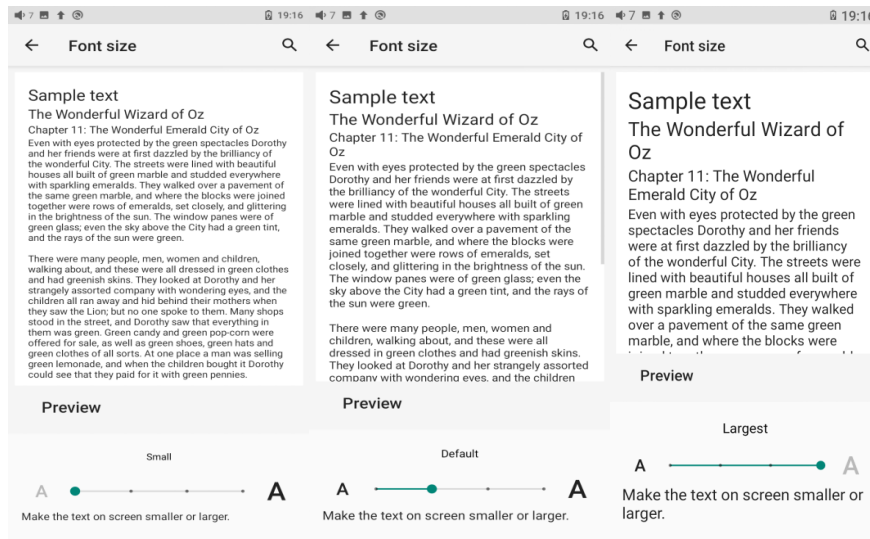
7 19:16
← Font size

Sample text
The Wonderful Wizard of Oz
Chapter 11: The Wonderful Emerald City of Oz
Even with eyes protected by the green spectacles Dorothy and her friends were at first dazzled by the brilliancy of the wonderful City. The streets were lined with beautiful houses all built of green marble and studded everywhere with sparkling emeralds. They walked over a pavement of the same green marble, and where the blocks were joined together were rows of emeralds, set closely, and glittering in the brightness of the sun. The window panes were of green glass; even the sky above the City had a green tint, and the rays of the sun were green.

There were many people, men, women and children, walking about, and these were all dressed in green clothes and had greenish skins. They looked at Dorothy and her strangely assorted company with wondering eyes, and the children all ran away and hid behind their mothers when they saw the Lion; but no one spoke to them. Many shops stood in the street, and Dorothy saw that everything in them was green. Green candy and green pop-corn were offered for sale, as well as green shoes, green hats and green clothes of all sorts. At one place a man was selling green lemonade, and when the children bought it Dorothy could see that they paid for it with green pennies.

Preview

Small
A A
Make the text on screen smaller or larger.

7 19:16
← Font size

Sample text
The Wonderful Wizard of Oz
Chapter 11: The Wonderful Emerald City of Oz
Even with eyes protected by the green spectacles Dorothy and her friends were at first dazzled by the brilliancy of the wonderful City. The streets were lined with beautiful houses all built of green marble and studded everywhere with sparkling emeralds. They walked over a pavement of the same green marble, and where the blocks were joined together were rows of emeralds, set closely, and glittering in the brightness of the sun. The window panes were of green glass; even the sky above the City had a green tint, and the rays of the sun were green.

There were many people, men, women and children, walking about, and these were all dressed in green clothes and had greenish skins. They looked at Dorothy and her strangely assorted company with wondering eyes, and the children

Preview

Default
A A
Make the text on screen smaller or larger.

7 19:1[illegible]
← Font size

Sample text
The Wonderful Wizard of Oz
Chapter 11: The Wonderful Emerald City of Oz
Even with eyes protected by the green spectacles Dorothy and her friends were at first dazzled by the brilliancy of the wonderful City. The streets were lined with beautiful houses all built of green marble and studded everywhere with sparkling emeralds. They walked over a pavement of the same green marble, and where the blocks were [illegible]

Preview

Largest
A A
Make the text on screen smaller or larger.